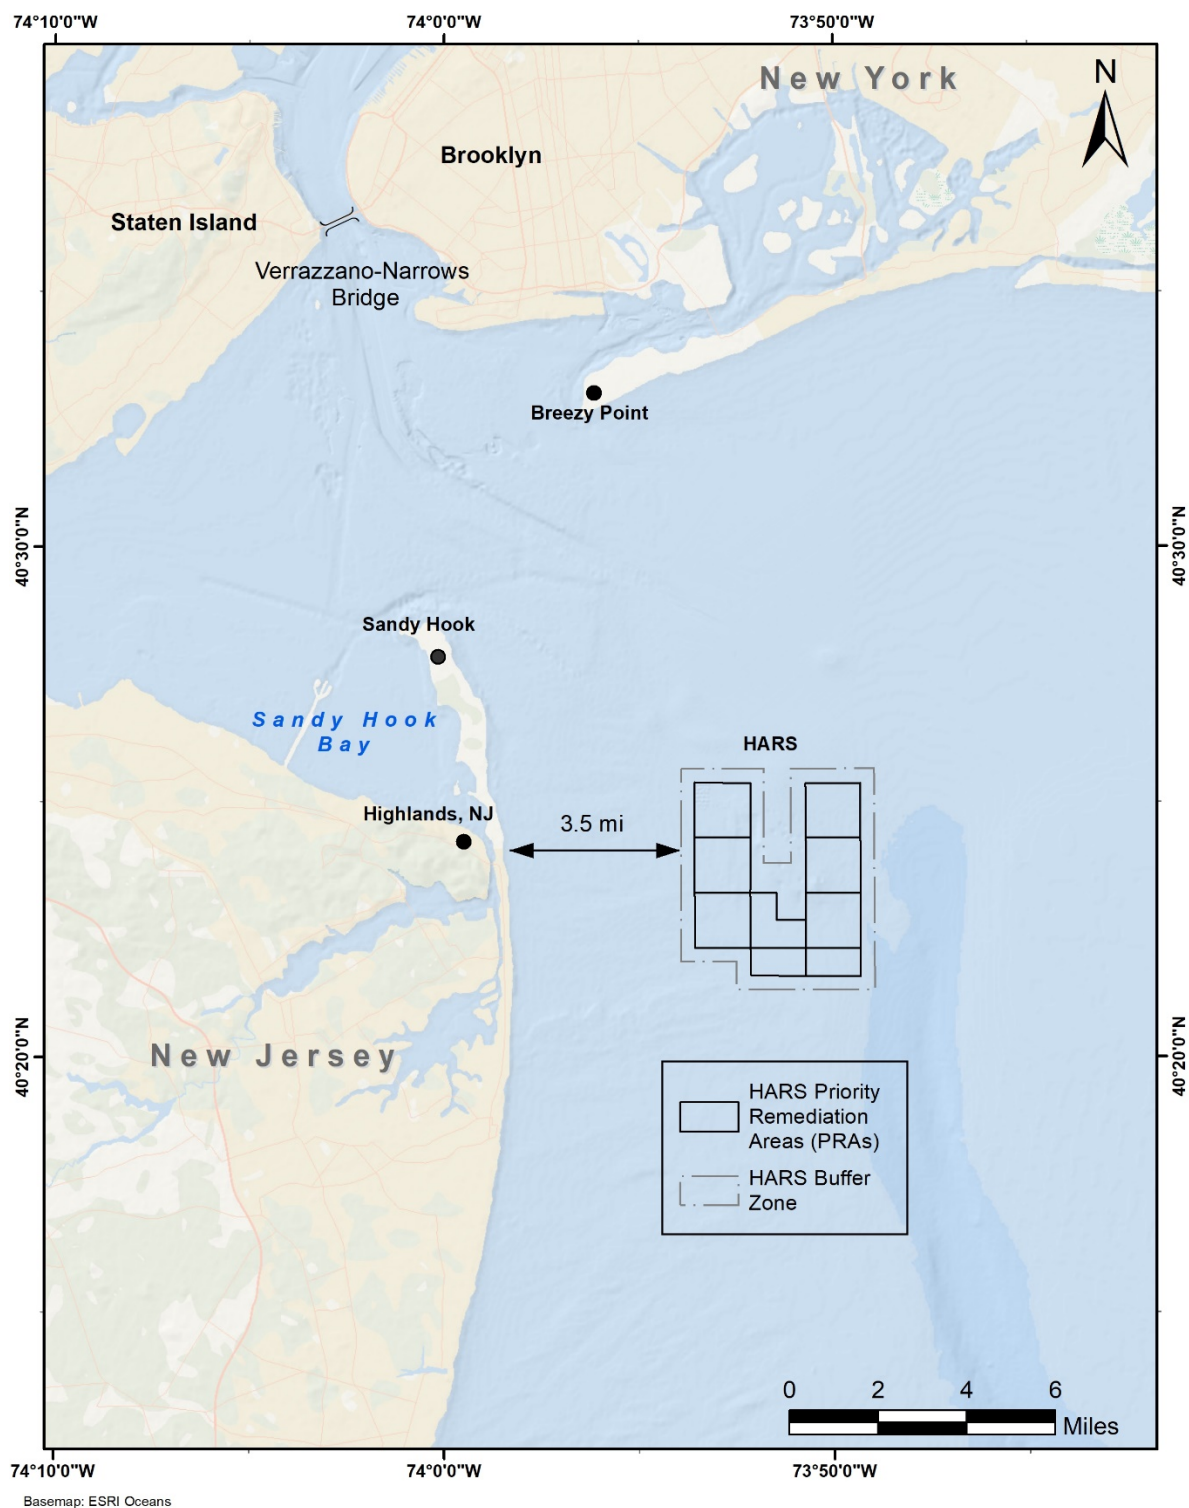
74°10'0"W
74°0'0"W
73°50'0"W

New York

N

Brooklyn

Staten Island

Verrazzano-Narrows Bridge

Breezy Point

40°30'0"N
40°30'0"N

Sandy Hook

Sandy Hook Bay

HARS

Highlands, NJ

3.5 mi

New Jersey

40°20'0"N
40°20'0"N

HARS Priority Remediation Areas (PRAs)

HARS Buffer Zone

0 2 4 6
Miles

74°10'0"W
74°0'0"W
73°50'0"W

Basemap: ESRI Oceans